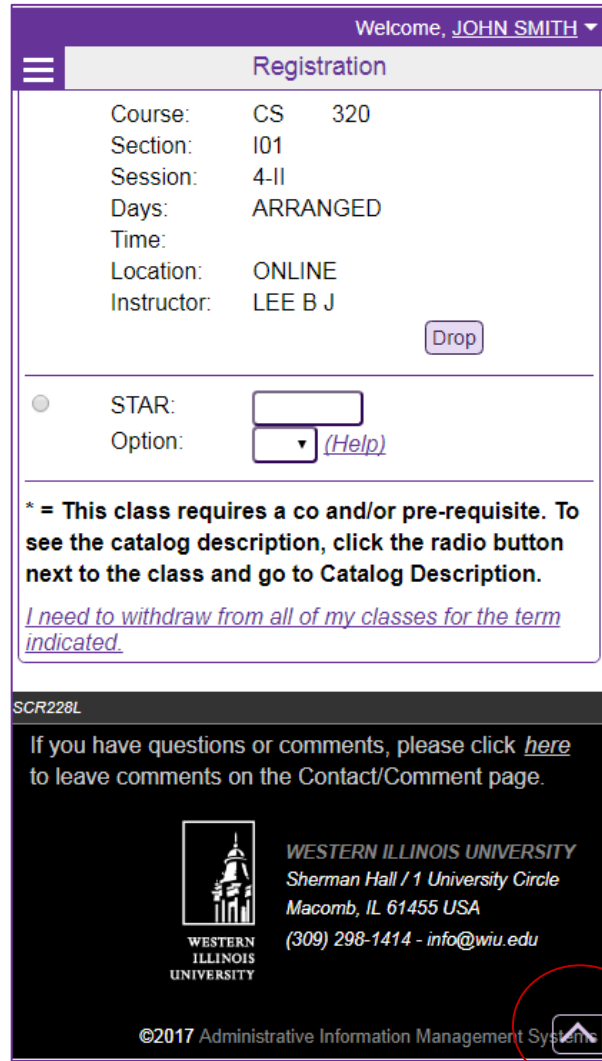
Welcome, JOHN SMITH

Registration

| | |
|---|---|
| Course: | CS 320 |
| Section: | I01 |
| Session: | 4-II |
| Days: | ARRANGED |
| Time: | |
| Location: | ONLINE |
| Instructor: | LEE B J |

Drop

STAR:
Option: (Help)

* = This class requires a co and/or pre-requisite. To see the catalog description, click the radio button next to the class and go to Catalog Description.

I need to withdraw from all of my classes for the term indicated.

SCR228L

If you have questions or comments, please click here to leave comments on the Contact/Comment page.

WESTERN ILLINOIS UNIVERSITY

WESTERN ILLINOIS UNIVERSITY
Sherman Hall / 1 University Circle
Macomb, IL 61455 USA
(309) 298-1414 - info@wiu.edu

©2017 Administrative Information Management Systems